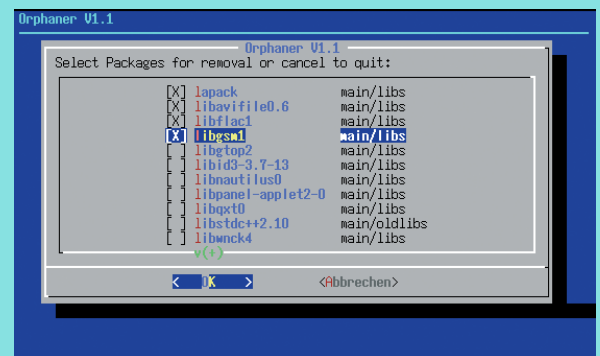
Orphaner V1.1

Orphaner V1.1

Select Packages for removal or cancel to quit:

| | | |
|---|---|---|
| [X] | lapack | main/libs |
| [X] | libavifile0.6 | main/libs |
| [X] | libflac1 | main/libs |
| [X] | libgsm1 | main/libs |
| [ ] | libgtop2 | main/libs |
| [ ] | libid3-3.7-13 | main/libs |
| [ ] | libnautilus0 | main/libs |
| [ ] | libpanel-applet2-0 | main/libs |
| [ ] | libqxt0 | main/libs |
| [ ] | libstdc++2.10 | main/oldlibs |
| [ ] | libwnck4 | main/libs |

v(+)

< OK > <Abbrechen>